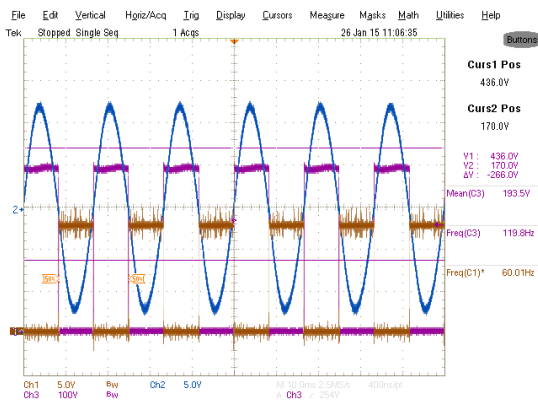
File Edit Vertical Horiz/Acq Trig Display Cursors Measure Masks Math Utilities Help
Tek Stopped Single Seq 1 Acqs 26 Jan 15 11:06:35
Buttons

Curs1 Pos
436.0V
Curs2 Pos
170.0V

V1: 436.0V
V2: 170.0V
ΔV: -266.0V

Mean(C3) 193.5V
Freq(C3) 119.8Hz
Freq(C1)* 60.01Hz

2
3
1

Ch1 5.0V Bw Ch2 5.0V M 10.0ms 2.5MS/s 400ns/pt
Ch3 100V Bw A Ch3 254V